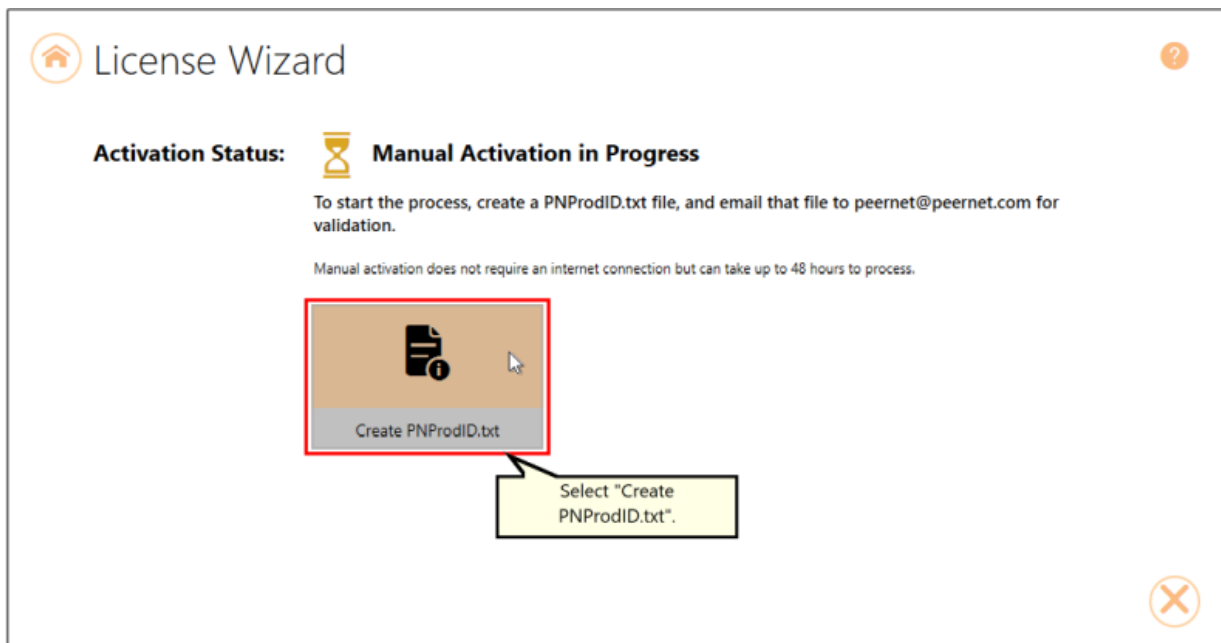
License Wizard

?

Activation Status: Manual Activation in Progress

To start the process, create a PNProdID.txt file, and email that file to peernet@peernet.com for validation.

Manual activation does not require an internet connection but can take up to 48 hours to process.

Create PNProdID.txt

Select "Create PNProdID.txt".